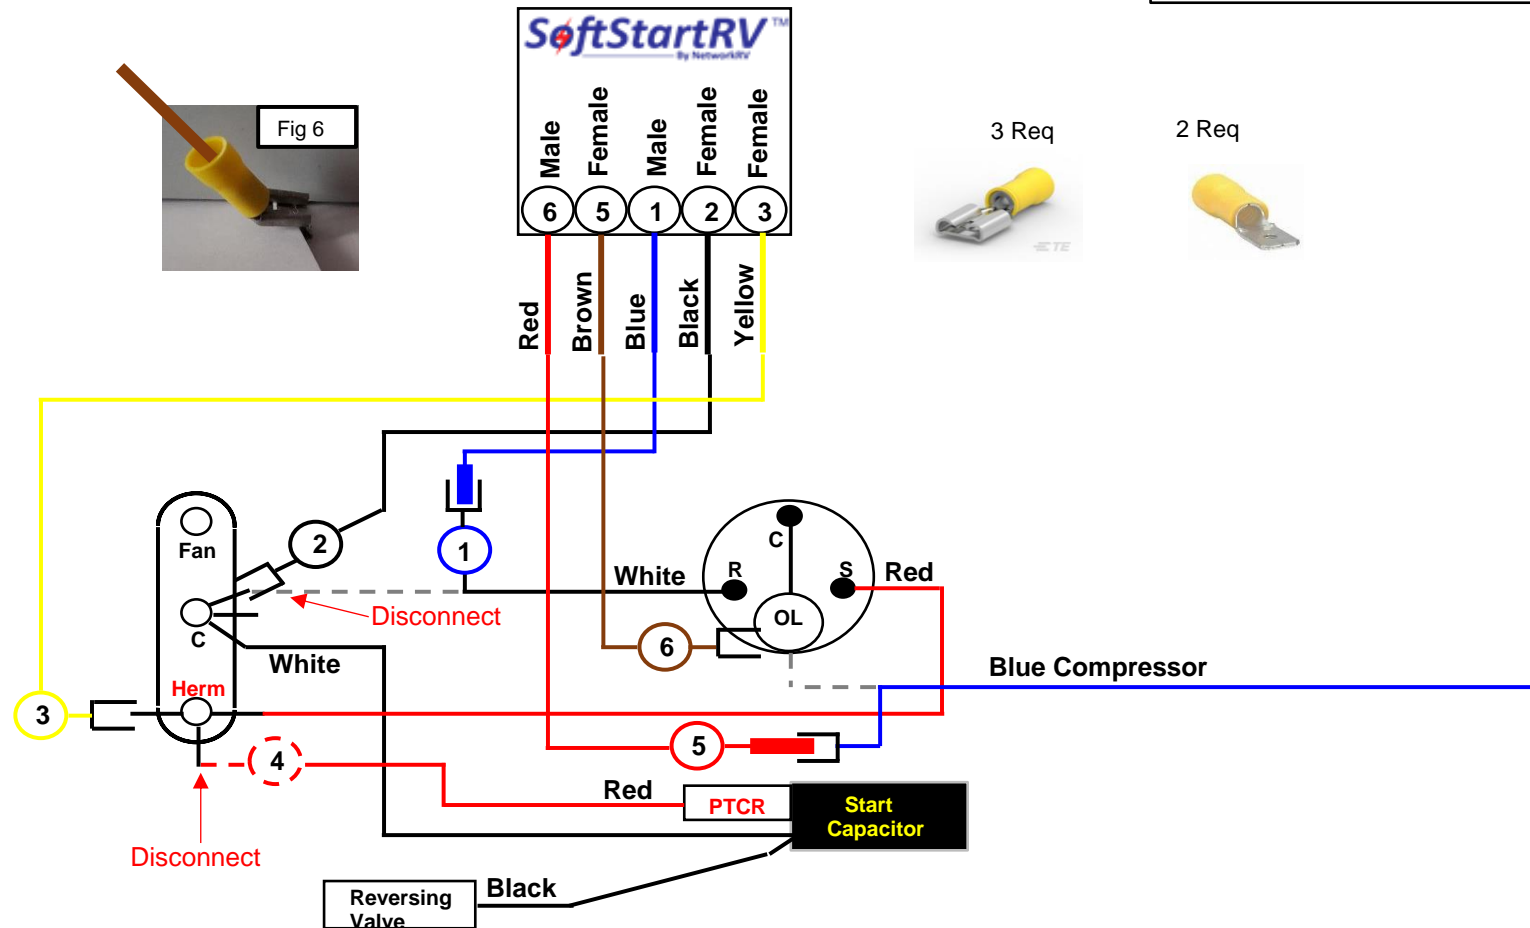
SoftStartRV™
By NetworkRV

Fig 6

Male
Female
Male
Female
Female

6
5
1
2
3

Red
Brown
Blue
Black
Yellow

3 Req

2 Req

Fan

2

1

C

R

S

Red

White

Disconnect

C

OL

White

6

Blue Compressor

Herm

3

4

5

Red

PTCR

Start Capacitor

Disconnect

Reversing Valve

Black